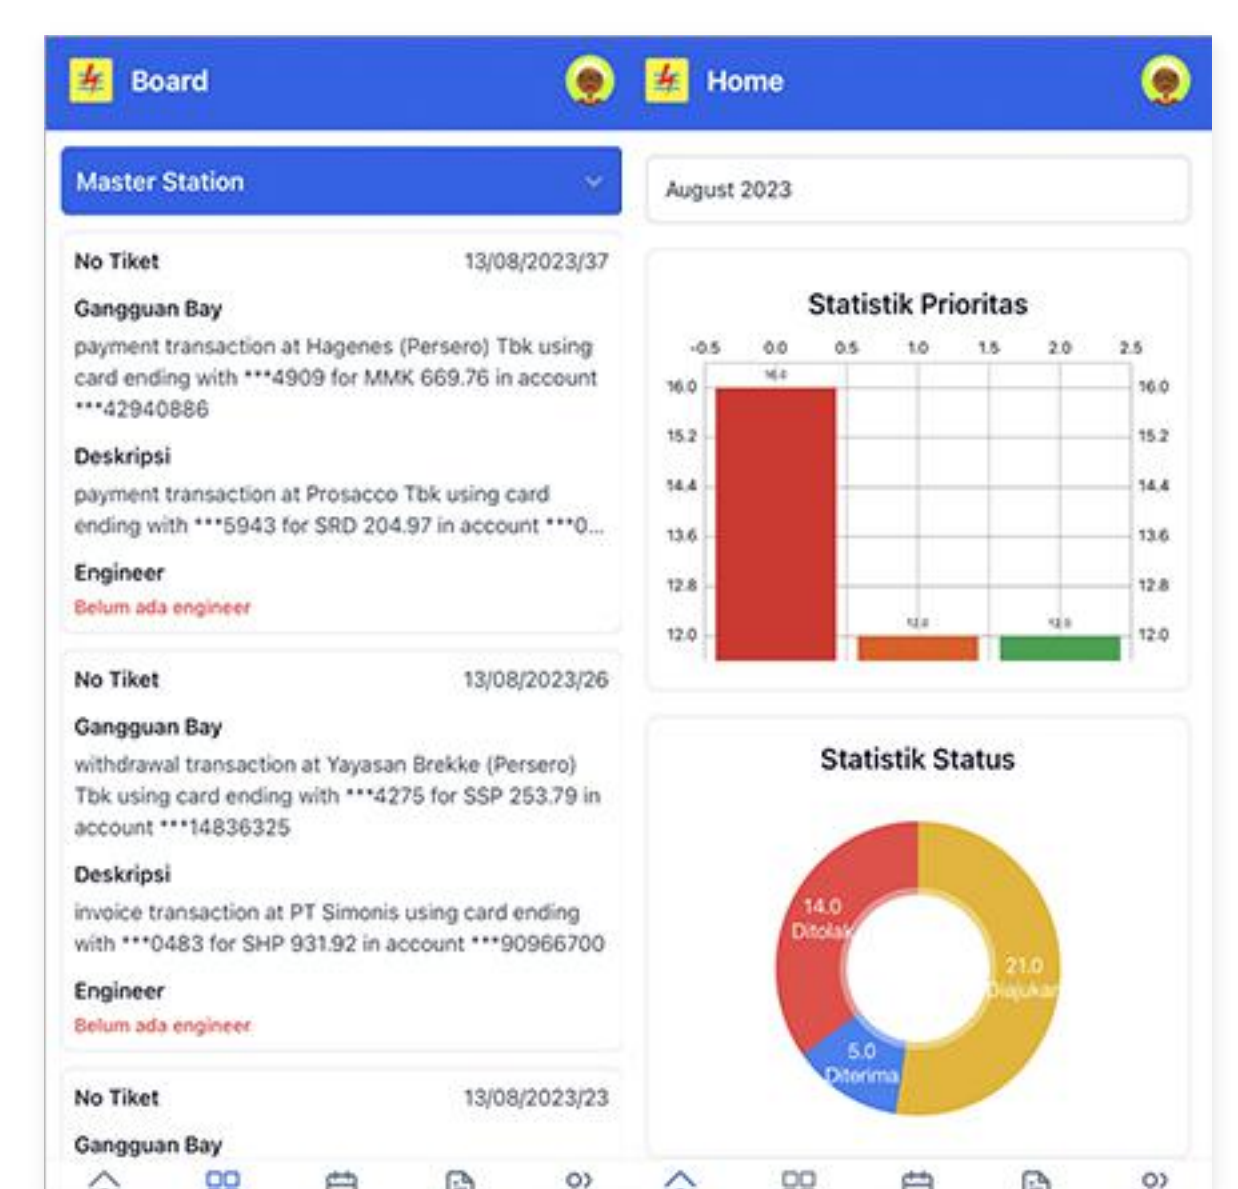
Board

Master Station

No Tiket 13/08/2023/37

Gangguan Bay

payment transaction at Hagenes (Persero) Tbk using card ending with ***4909 for MMK 669.76 in account ***42940886

Deskripsi

payment transaction at Prosacco Tbk using card ending with ***5943 for SRD 204.97 in account ***0...

Engineer

Belum ada engineer

No Tiket 13/08/2023/26

Gangguan Bay

withdrawal transaction at Yayasan Brekke (Persero) Tbk using card ending with ***4275 for SSP 253.79 in account ***14836325

Deskripsi

invoice transaction at PT Simonis using card ending with ***0483 for SHP 931.92 in account ***90966700

Engineer

Belum ada engineer

No Tiket 13/08/2023/23

Gangguan Bay

Home

August 2023

Statistik Prioritas

-0.5 0.0 0.5 1.0 1.5 2.0 2.5

16.0 15.2 14.4 13.6 12.8 12.0

16.0 15.2 14.4 13.6 12.8 12.0

16.0 12.0 12.0

Statistik Status

14.0 Ditolak

21.0 Diajukan

5.0 Diterima